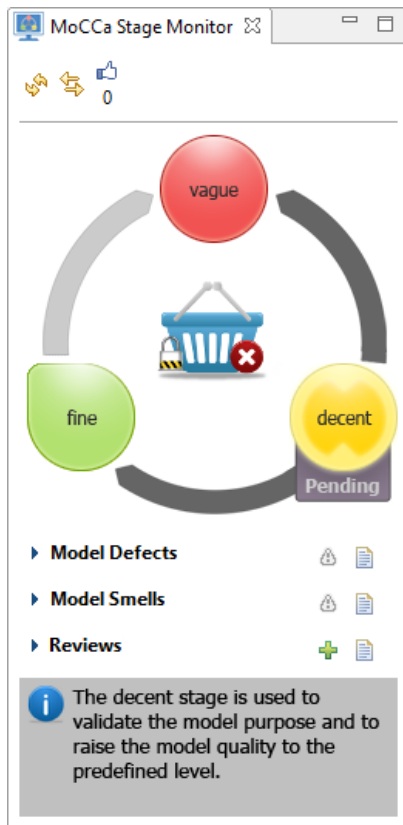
MoCCa Stage Monitor

0

vague

fine

decent

Pending

Model Defects

Model Smells

Reviews

The decent stage is used to validate the model purpose and to raise the model quality to the predefined level.